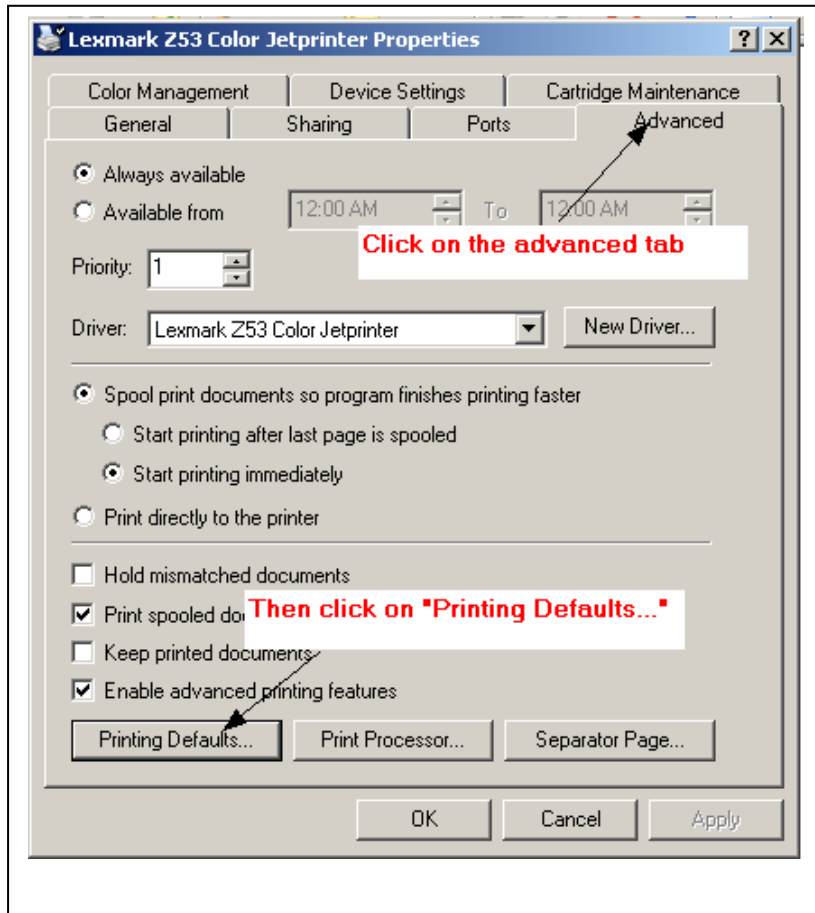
Lexmark Z53 Color Jetprinter Properties

?
X

Color Management
Device Settings
Cartridge Maintenance
General
Sharing
Ports
Advanced

Always available
Available from
12:00 AM
To
12:00 AM

Click on the advanced tab

Priority: 1

Driver: Lexmark Z53 Color Jetprinter
New Driver...

Spool print documents so program finishes printing faster
Start printing after last page is spooled
Start printing immediately

Print directly to the printer

Hold mismatched documents
Print spooled do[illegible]
Then click on "Printing Defaults..."
Keep printed documents
Enable advanced printing features

Printing Defaults...
Print Processor...
Separator Page...

OK
Cancel
Apply